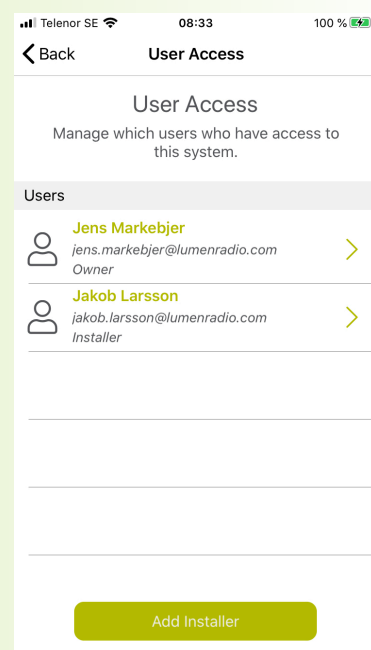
Telenor SE 08:33 100 %

Back User Access

User Access
Manage which users who have access to this system.

Users

Jens Markebjer
jens.markebjer@lumenradio.com
Owner

Jakob Larsson
jakob.larsson@lumenradio.com
Installer

Add Installer